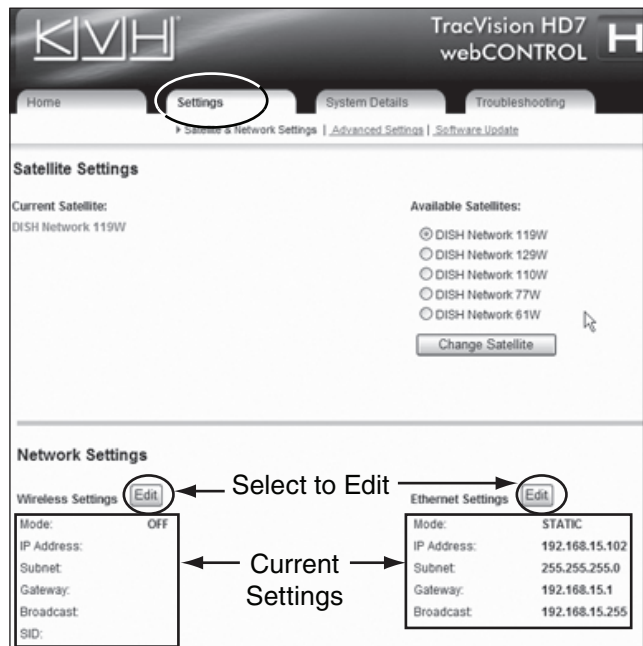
KVH

TracVision HD7 webCONTROL H

Home | Settings | System Details | Troubleshooting

Satellite & Network Settings | Advanced Settings | Software Update

Satellite Settings

Current Satellite:

DISH Network 119W

Available Satellites:

DISH Network 119W
DISH Network 129W
DISH Network 110W
DISH Network 77W
DISH Network 61W

Change Satellite

Network Settings

Select to Edit

Wireless Settings Edit

Ethernet Settings Edit

| Mode: | OFF |
|---|---|
| IP Address: | |
| Subnet: | |
| Gateway: | |
| Broadcast: | |
| SID: | |

Current Settings

| Mode: | STATIC |
|---|---|
| IP Address: | 192.168.15.102 |
| Subnet: | 255.255.255.0 |
| Gateway: | 192.168.15.1 |
| Broadcast: | 192.168.15.255 |